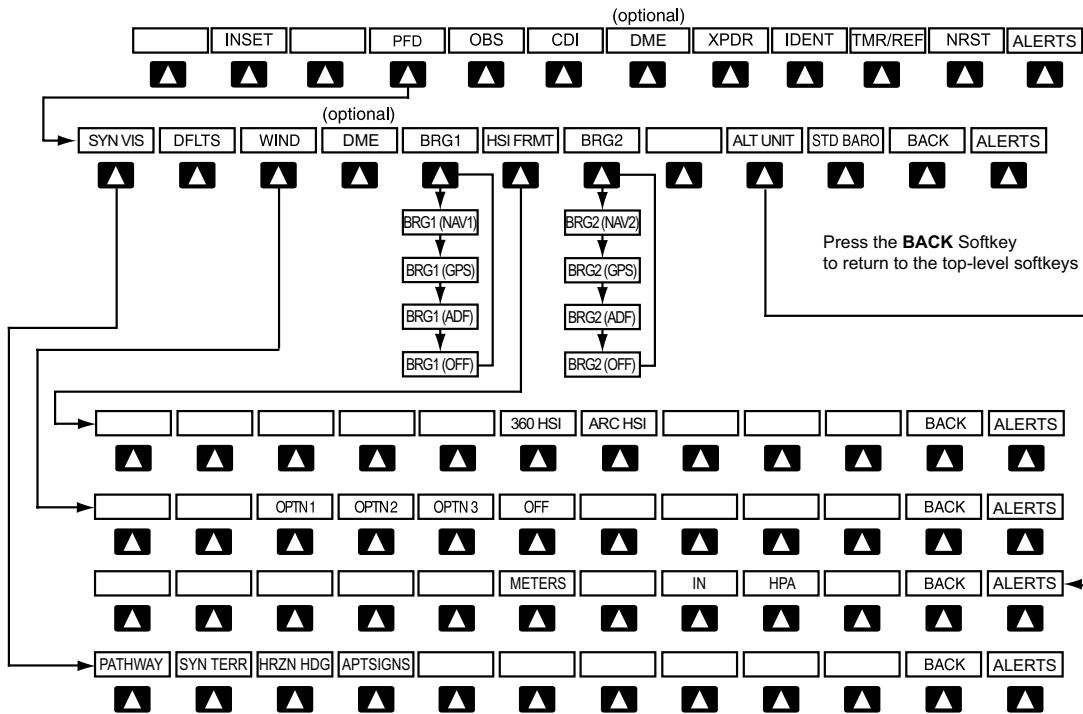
(optional)

| | INSET | | PFD | OBS | CDI | DME | XPDR | IDENT | TMR/REF | NRST | ALERTS |
|---|---|---|---|---|---|---|---|---|---|---|---|

(optional)

| SYN VIS | DFLTS | WIND | DME | BRG1 | HSI FRMT | BRG2 | | ALT UNIT | STD BARO | BACK | ALERTS |
|---|---|---|---|---|---|---|---|---|---|---|---|

BRG1 (NAV1)
BRG1 (GPS)
BRG1 (ADF)
BRG1 (OFF)

BRG2 (NAV2)
BRG2 (GPS)
BRG2 (ADF)
BRG2 (OFF)

Press the **BACK** Softkey to return to the top-level softkeys

| | | | | | 360 HSI | ARC HSI | | | | BACK | ALERTS |
|---|---|---|---|---|---|---|---|---|---|---|---|

| | | OPTN 1 | OPTN 2 | OPTN 3 | OFF | | | | | BACK | ALERTS |
|---|---|---|---|---|---|---|---|---|---|---|---|

| | | | | | METERS | | IN | HPA | | BACK | ALERTS |
|---|---|---|---|---|---|---|---|---|---|---|---|

| PATHWAY | SYN TERR | HRZN HDG | APTSIGNS | | | | | | | BACK | ALERTS |
|---|---|---|---|---|---|---|---|---|---|---|---|